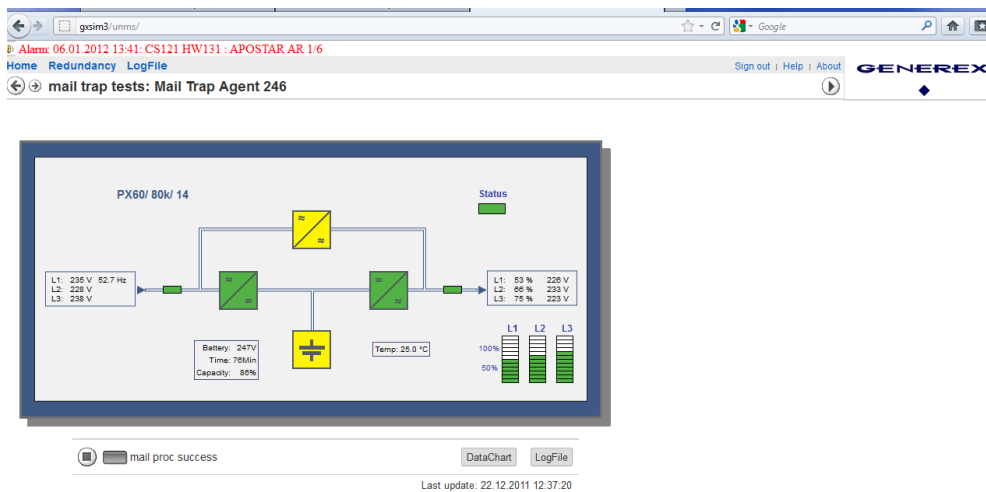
gxsim3/unms/

Google

Alarm: 06.01.2012 13:41: CS121 HW131 : APOSTAR AR 1/6

Home Redundancy LogFile

Sign out | Help | About

GENEREX

mail trap tests: Mail Trap Agent 246

PX60/ 80k/ 14

Status

| L1: | 235 V | 52.7 Hz |
|---|---|---|
| L2: | 228 V | |
| L3: | 238 V | |

| L1: | 53 % | 226 V |
|---|---|---|
| L2: | 66 % | 233 V |
| L3: | 75 % | 223 V |

L1 L2 L3

100%

50%

Battery: 247V
Time: 76Min
Capacity: 86%

Temp: 25.0 °C

mail proc success

DataChart

LogFile

Last update: 22.12.2011 12:37:20